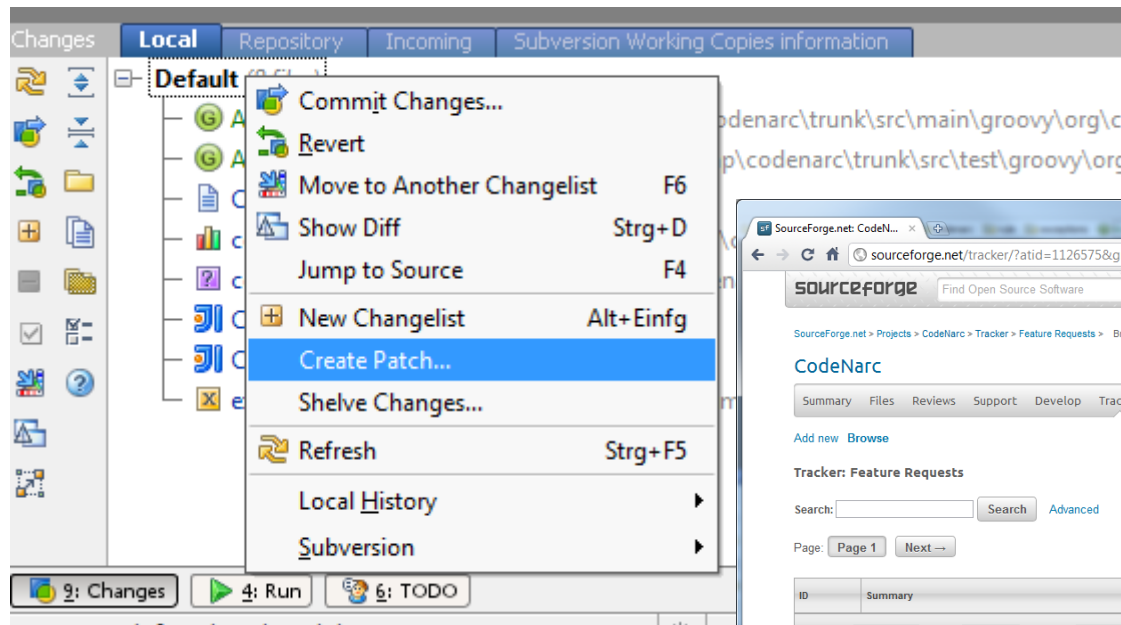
Changes | Local | Repository | Incoming | Subversion Working Copies information

Default (9 files)

odenarc\trunk\src\main\groovy\org\c
p\codenarc\trunk\src\test\groovy\org

Commit Changes...
Revert
Move to Another Changelist F6
Show Diff Strg+D
Jump to Source F4
New Changelist Alt+Einfg
Create Patch...
Shelve Changes...
Refresh Strg+F5
Local History
Subversion

9: Changes | 4: Run | 6: TODO

SourceForge.net: CodeN ×
sourceforge.net/tracker/?atid=1126575&g
sourceforge
Find Open Source Software
SourceForge.net > Projects > CodeNarc > Tracker > Feature Requests > Br
CodeNarc
Summary Files Reviews Support Develop Trac
Add new Browse
Tracker: Feature Requests
Search: Search Advanced
Page: Page 1 Next →
ID Summary